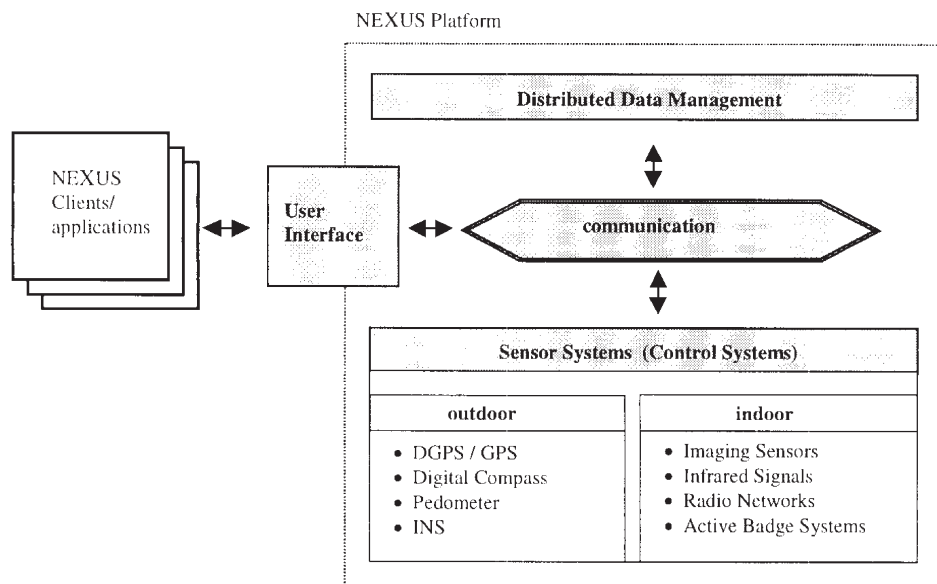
NEXUS Platform

Distributed Data Management

NEXUS Clients/ applications

User Interface

communication

Sensor Systems (Control Systems)

outdoor

- DGPS / GPS
- Digital Compass
- Pedometer
- INS

indoor

- Imaging Sensors
- Infrared Signals
- Radio Networks
- Active Badge Systems